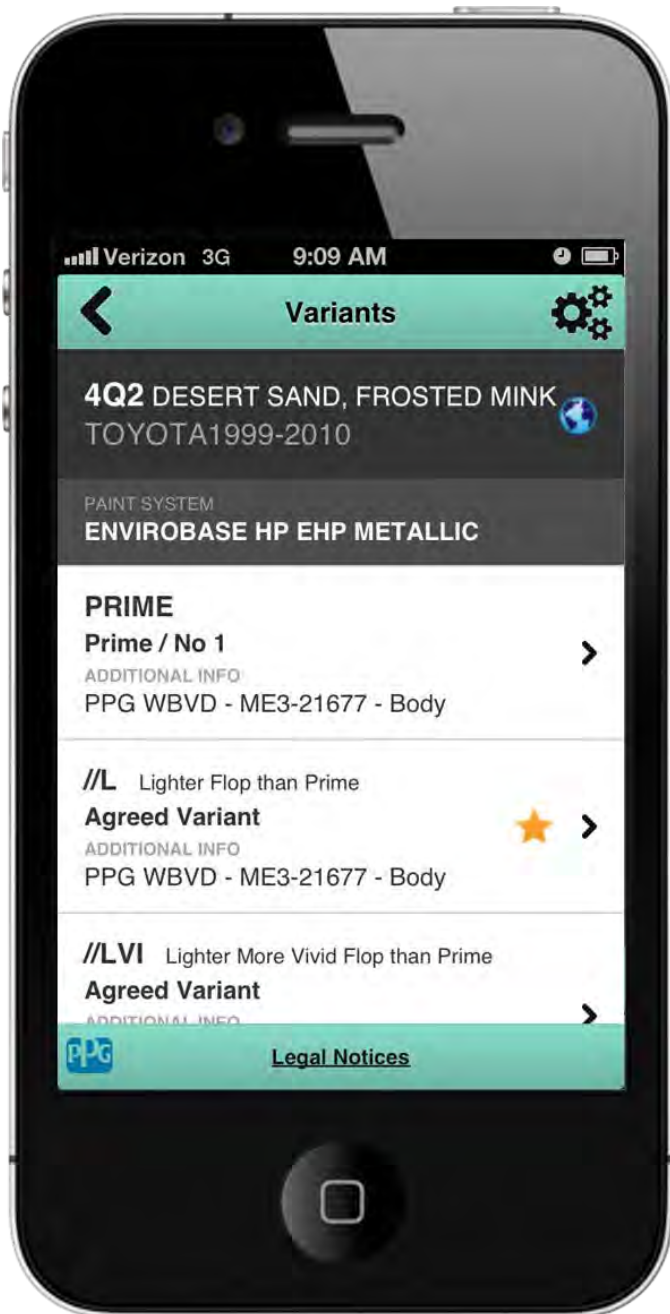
Verizon 3G 9:09 AM

Variants

4Q2 DESERT SAND, FROSTED MINK
TOYOTA1999-2010

PAINT SYSTEM
ENVIROBASE HP EHP METALLIC

PRIME
Prime / No 1
ADDITIONAL INFO
PPG WBVD - ME3-21677 - Body

//L Lighter Flop than Prime
Agreed Variant
ADDITIONAL INFO
PPG WBVD - ME3-21677 - Body

//LVI Lighter More Vivid Flop than Prime
Agreed Variant
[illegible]

PPG
Legal Notices